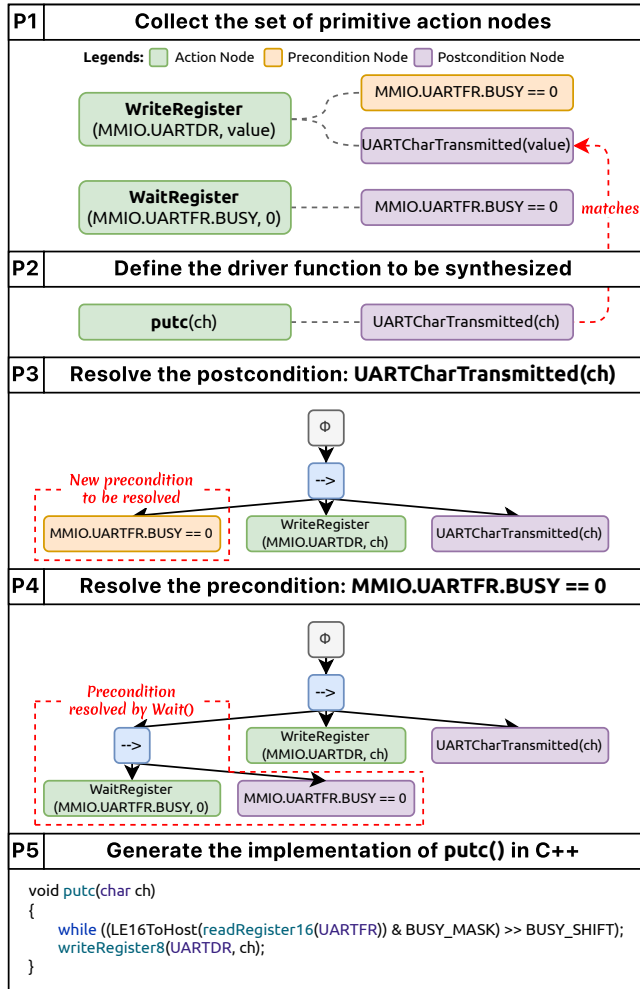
P1 Collect the set of primitive action nodes

Legends: Action Node Precondition Node Postcondition Node

WriteRegister (MMIO.UARTDR, value)

MMIO.UARTFR.BUSY == 0

UARTCharTransmitted(value)

WaitRegister (MMIO.UARTFR.BUSY, 0)

MMIO.UARTFR.BUSY == 0

matches

P2 Define the driver function to be synthesized

putc(ch)

UARTCharTransmitted(ch)

P3 Resolve the postcondition: UARTCharTransmitted(ch)

Φ

-->

New precondition to be resolved

MMIO.UARTFR.BUSY == 0

WriteRegister (MMIO.UARTDR, ch)

UARTCharTransmitted(ch)

P4 Resolve the precondition: MMIO.UARTFR.BUSY == 0

Φ

-->

Precondition resolved by Wait()

-->

WriteRegister (MMIO.UARTDR, ch)

UARTCharTransmitted(ch)

WaitRegister (MMIO.UARTFR.BUSY, 0)

MMIO.UARTFR.BUSY == 0

P5 Generate the implementation of putc() in C++

void putc(char ch)
{
while ((LE16ToHost(readRegister16(UARTFR)) & BUSY_MASK) >> BUSY_SHIFT);
writeRegister8(UARTDR, ch);
}